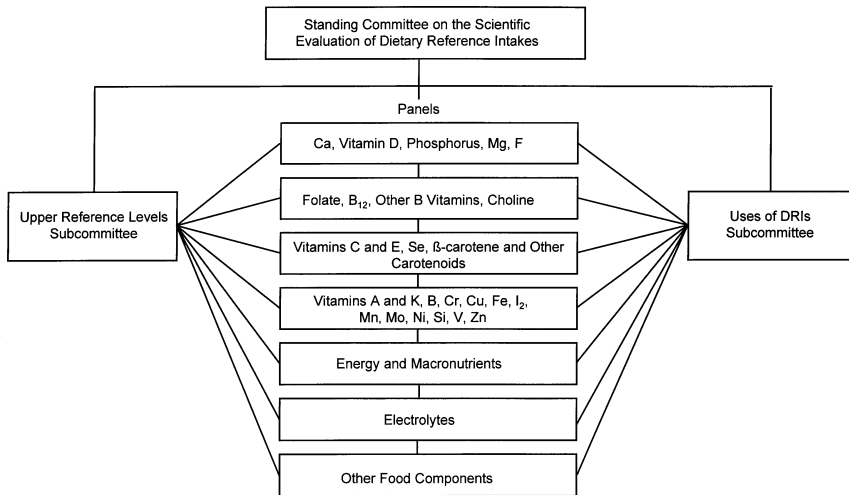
Standing Committee on the Scientific Evaluation of Dietary Reference Intakes

Panels

Upper Reference Levels Subcommittee

Ca, Vitamin D, Phosphorus, Mg, F

Folate, $B_{12}$, Other B Vitamins, Choline

Vitamins C and E, Se, ß-carotene and Other Carotenoids

Vitamins A and K, B, Cr, Cu, Fe, $I_2$, Mn, Mo, Ni, Si, V, Zn

Energy and Macronutrients

Electrolytes

Other Food Components

Uses of DRIs Subcommittee